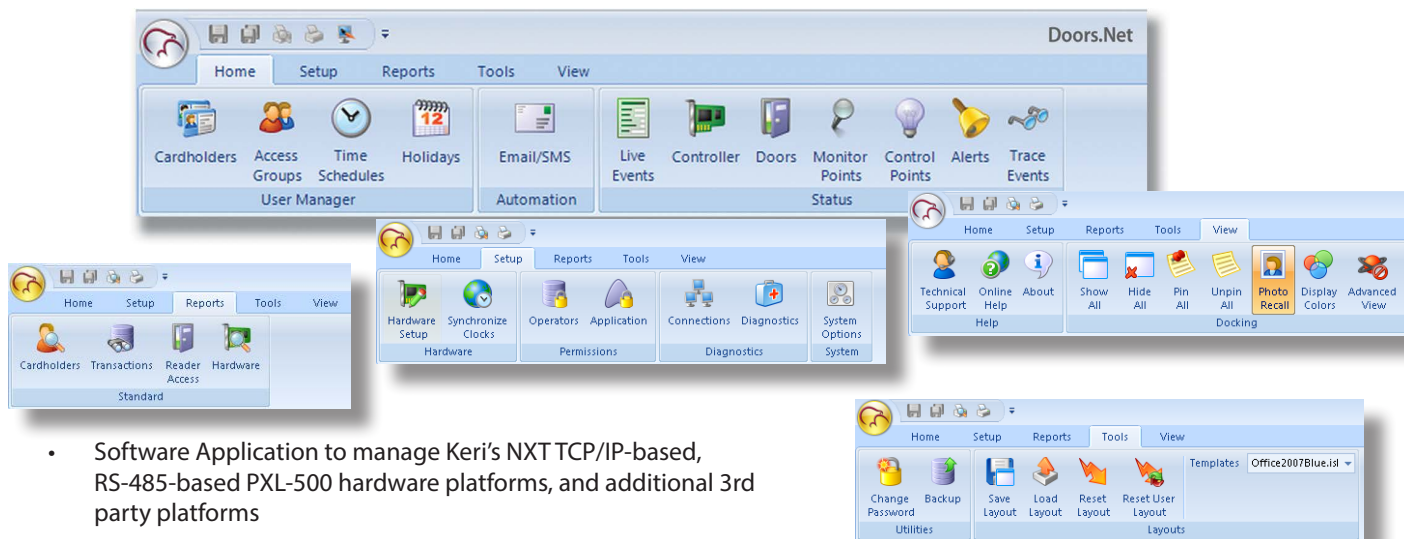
Doors.Net

Home Setup Reports Tools View

Cardholders
Access Groups
Time Schedules
Holidays
User Manager

Email/SMS
Automation

Live Events
Controller
Doors
Monitor Points
Control Points
Alerts
Trace Events
Status

Home Setup Reports Tools View

Technical Support
Online Help
About
Help

Show All
Hide All
Pin All
Unpin All
Photo Recall
Display Colors
Advanced View
Docking

Home Setup Reports Tools View

Hardware Setup
Synchronize Clocks
Hardware

Operators
Application
Permissions

Connections
Diagnostics
Diagnostics

System Options
System

Home Setup Reports Tools View

Cardholders
Transactions
Reader Access
Hardware
Standard

Home Setup Reports Tools View

Change Password
Backup
Utilities

Save Layout
Load Layout
Reset Layout
Reset User Layout
Layouts

Templates Office2007Blue.isl

• Software Application to manage Keri's NXT TCP/IP-based, RS-485-based PXL-500 hardware platforms, and additional 3rd party platforms